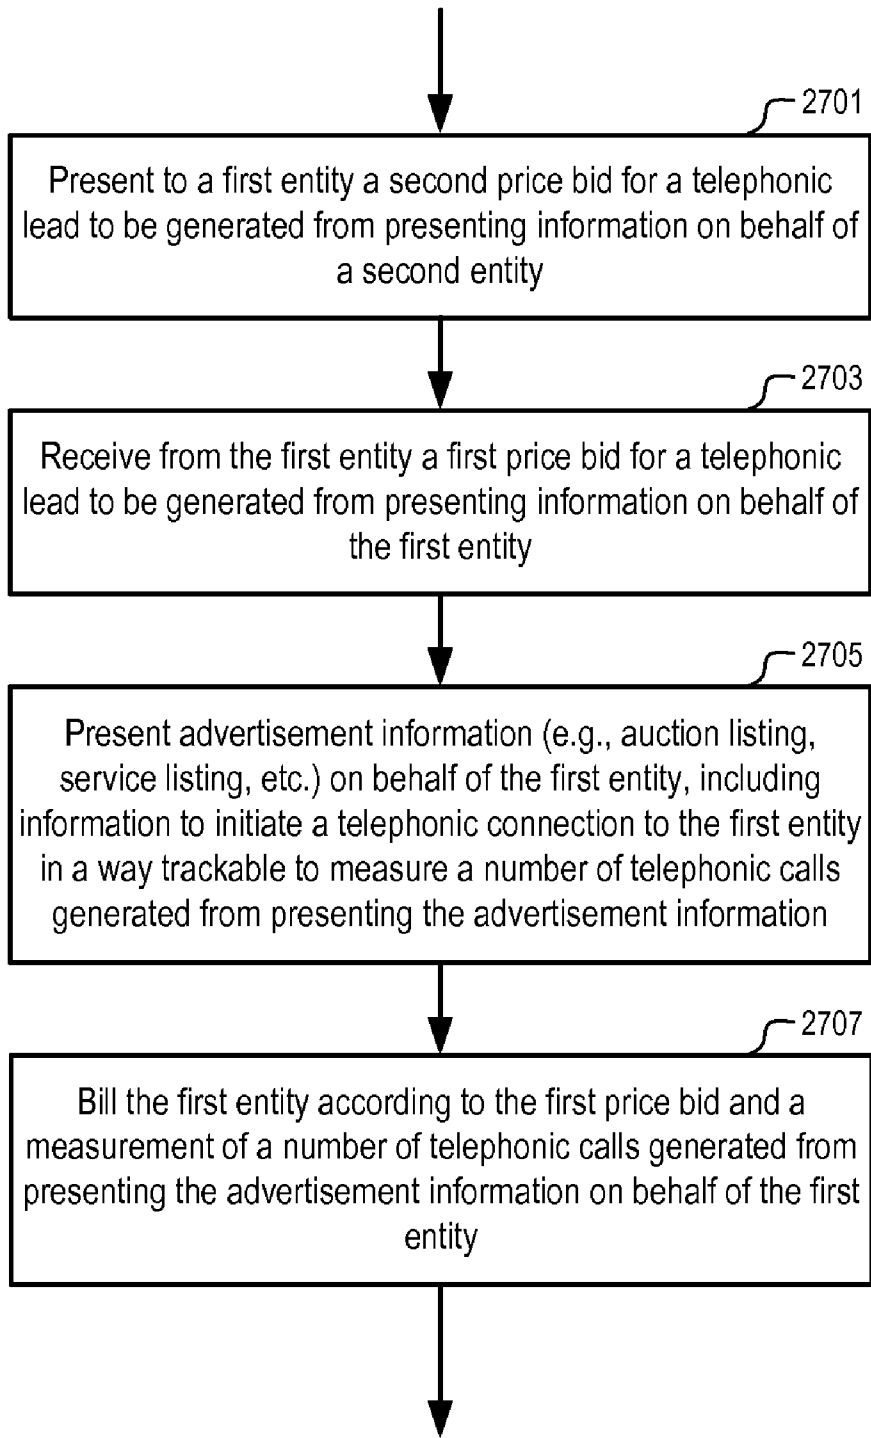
2701

Present to a first entity a second price bid for a telephonic lead to be generated from presenting information on behalf of a second entity

2703

Receive from the first entity a first price bid for a telephonic lead to be generated from presenting information on behalf of the first entity

2705

Present advertisement information (e.g., auction listing, service listing, etc.) on behalf of the first entity, including information to initiate a telephonic connection to the first entity in a way trackable to measure a number of telephonic calls generated from presenting the advertisement information

2707

Bill the first entity according to the first price bid and a measurement of a number of telephonic calls generated from presenting the advertisement information on behalf of the first entity